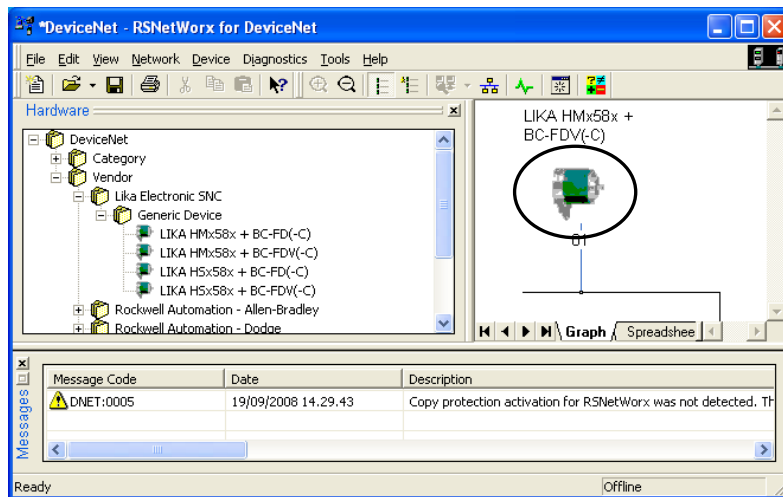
*DeviceNet - RSNetWorx for DeviceNet

File Edit View Network Device Diagnostics Tools Help

Hardware

DeviceNet
Category
Vendor
Lika Electronic SNC
Generic Device
LIKA HMx58x + BC-FD(-C)
LIKA HMx58x + BC-FDV(-C)
LIKA HSx58x + BC-FD(-C)
LIKA HSx58x + BC-FDV(-C)
Rockwell Automation - Allen-Bradley
Rockwell Automation - Dodge

LIKA HMx58x + BC-FDV(-C)

01

Graph Spreadshee

Messages

| Message Code | Date | Description |
|---|---|---|
| DNET:0005 | 19/09/2008 14.29.43 | Copy protection activation for RSNetWorx was not detected. Th |

Ready

Offline